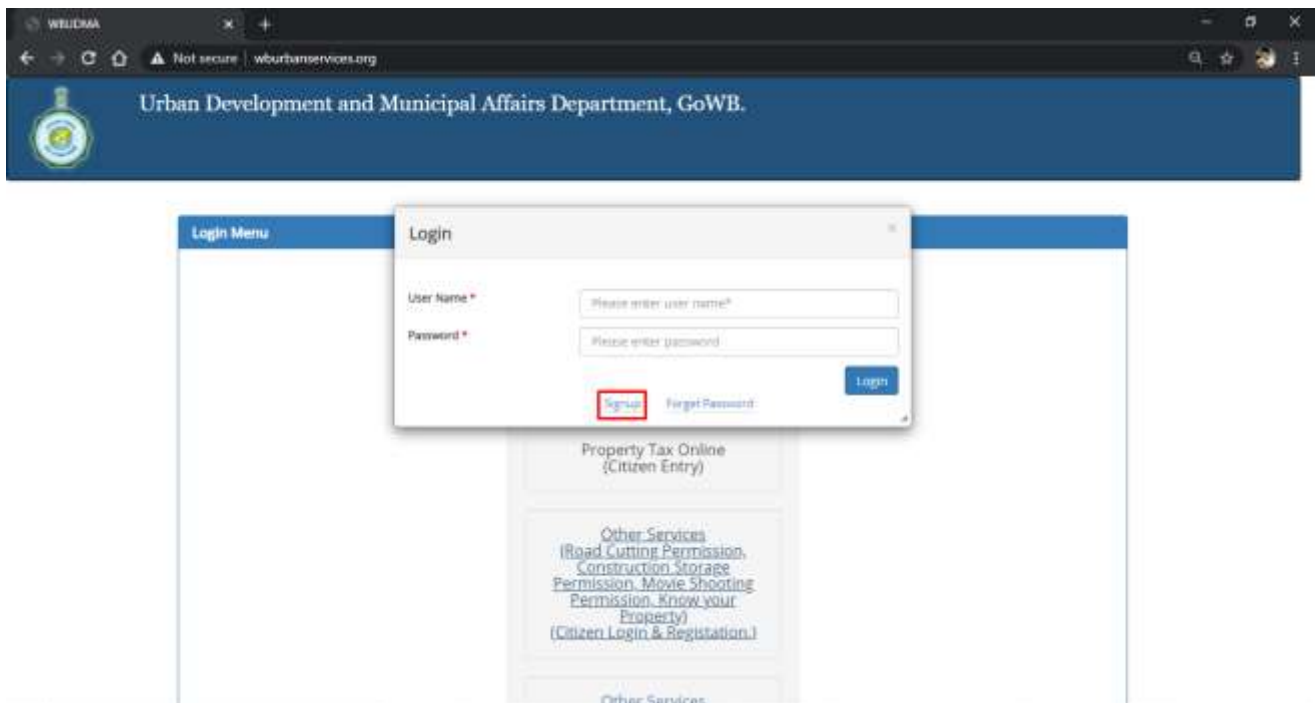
WBUDMA
Not secure | wburbanservices.org

Urban Development and Municipal Affairs Department, GoWB.

Login Menu

Login
×

User Name *
Please enter user name*
Password *
Please enter password
Login
Signup Forget Password

Property Tax Online (Citizen Entry)

Other Services (Road Cutting Permission, Construction Storage Permission, Movie Shooting Permission, Know your Property) (Citizen Login & Registation.)

Other Services